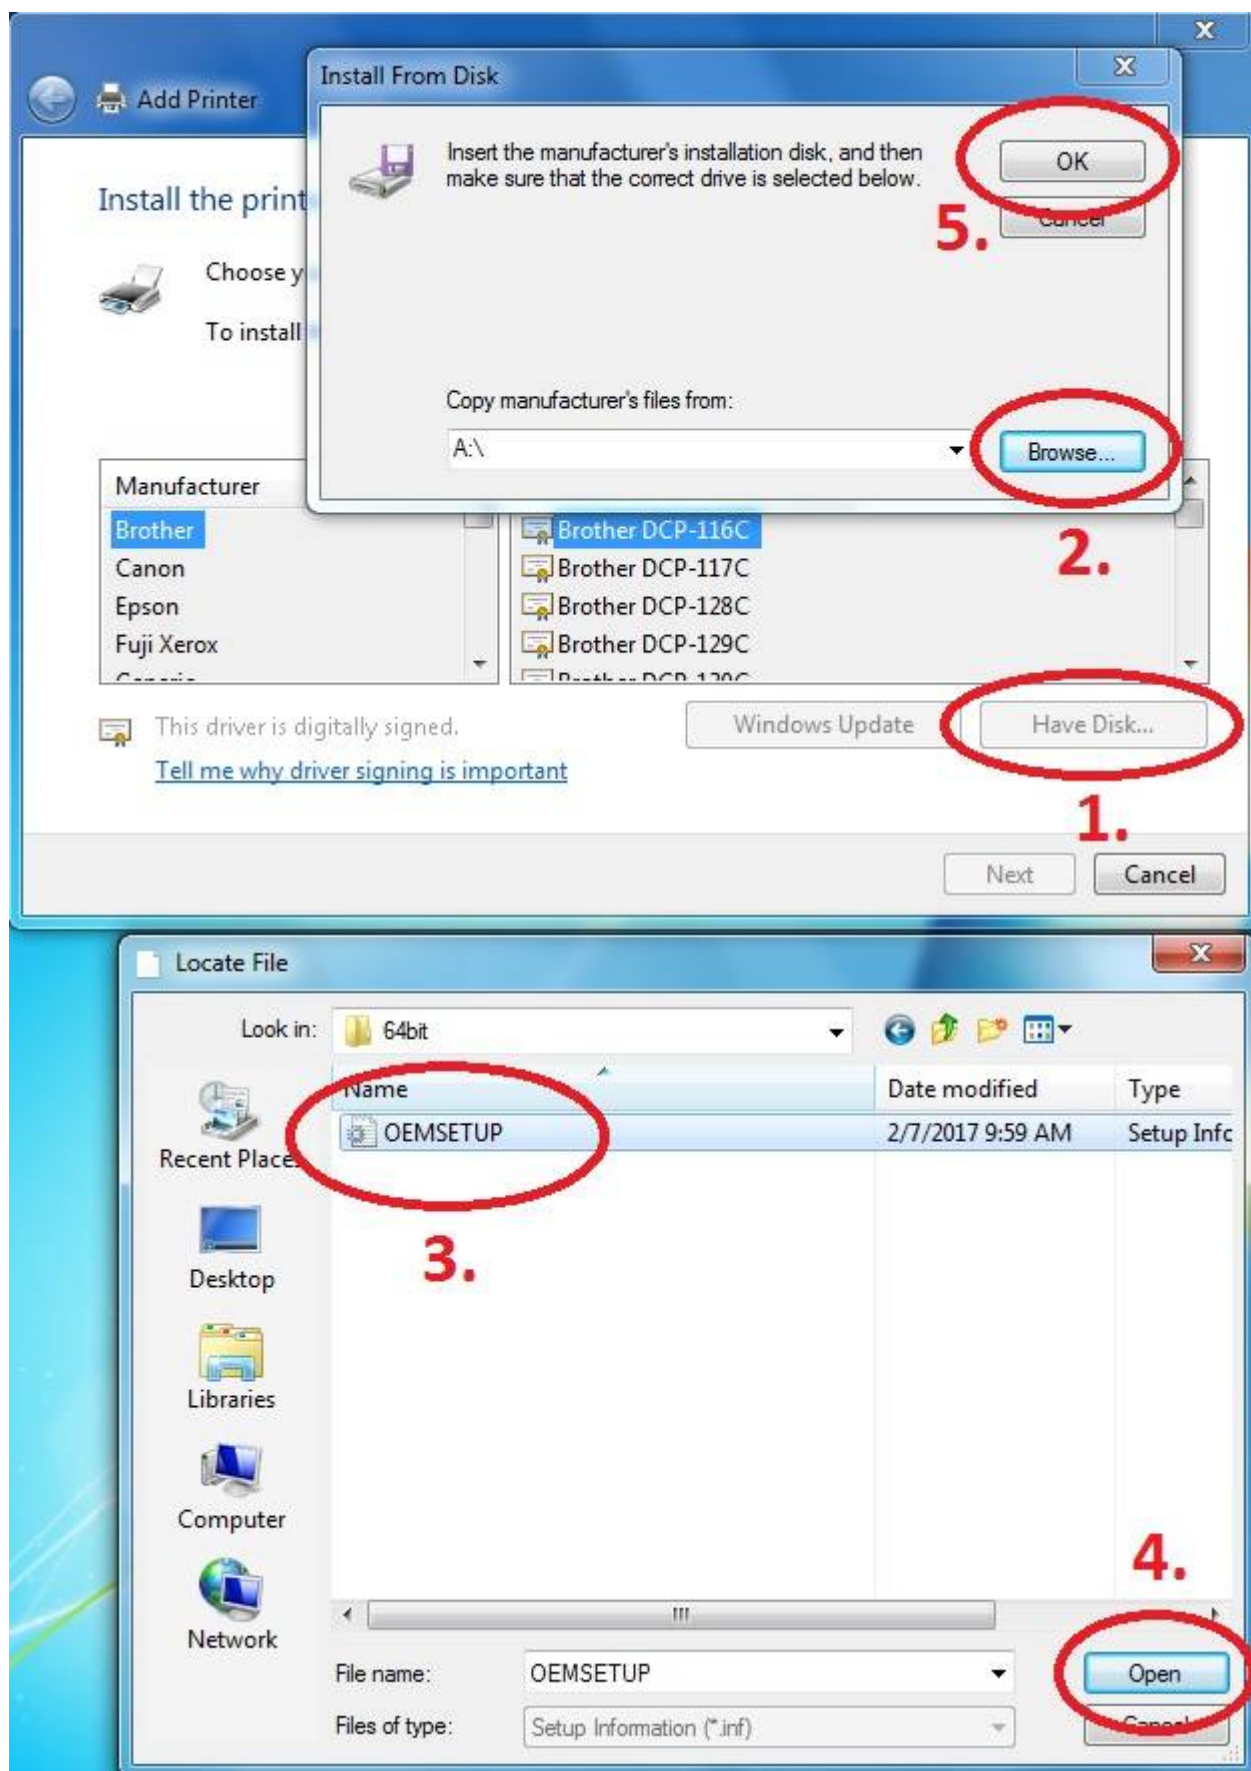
Add Printer

Install the print

Choose y

To install

Install From Disk

Insert the manufacturer's installation disk, and then make sure that the correct drive is selected below.

OK

Cancel

5.

Copy manufacturer's files from:

A:\

Browse...

2.

Manufacturer

Brother

Canon

Epson

Fuji Xerox

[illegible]

Brother DCP-116C

Brother DCP-117C

Brother DCP-128C

Brother DCP-129C

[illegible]

This driver is digitally signed.

Tell me why driver signing is important

Windows Update

Have Disk...

1.

Next

Cancel

Locate File

Look in: 64bit

Name

Date modified

Type

OEMSETUP

2/7/2017 9:59 AM

Setup Infc

Recent Places

Desktop

Libraries

Computer

Network

3.

4.

File name: OEMSETUP

Files of type: Setup Information (*.inf)

Open

Cancel